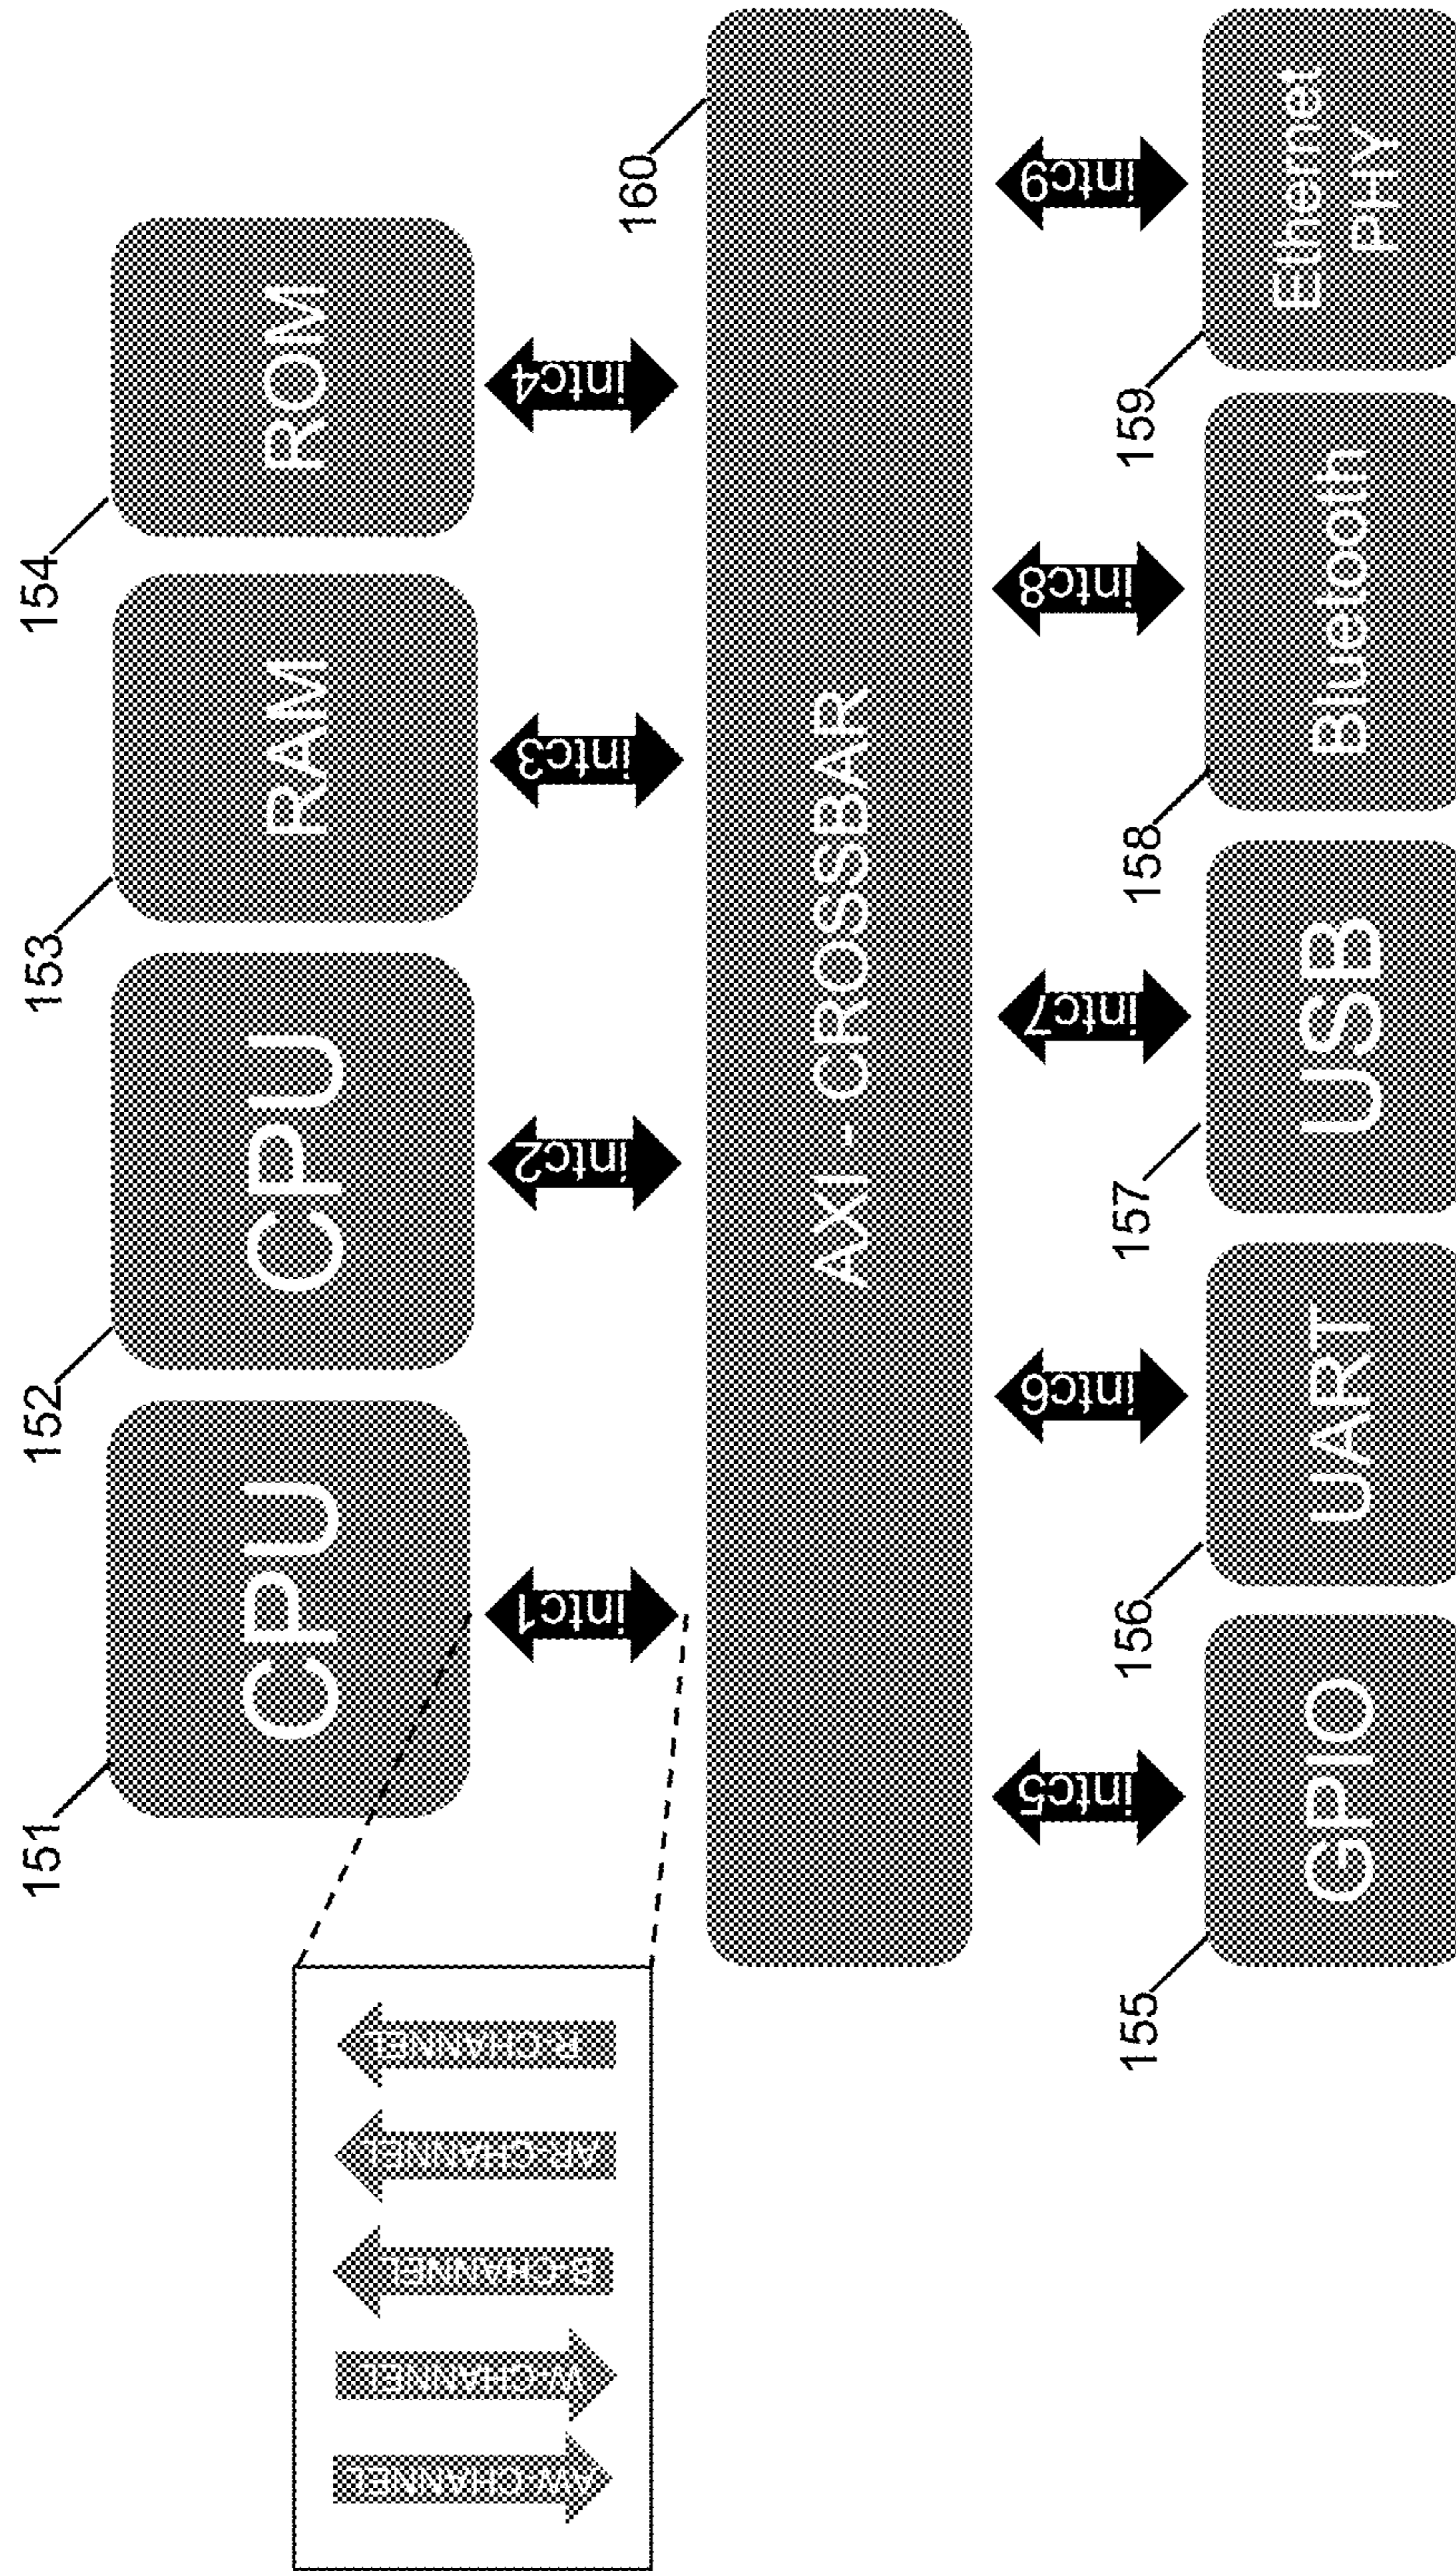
151
CPU
152
CPU
153
RAM
154
ROM
intc1
intc2
intc3
intc4
160
AXI - CROSSBAR
intc5
intc6
intc7
intc8
intc9
155
GPIO
156
UART
157
USB
158
Bluetooth
159
Ethernet PHY
AW CHANNEL
W CHANNEL
B CHANNEL
AR CHANNEL
R CHANNEL